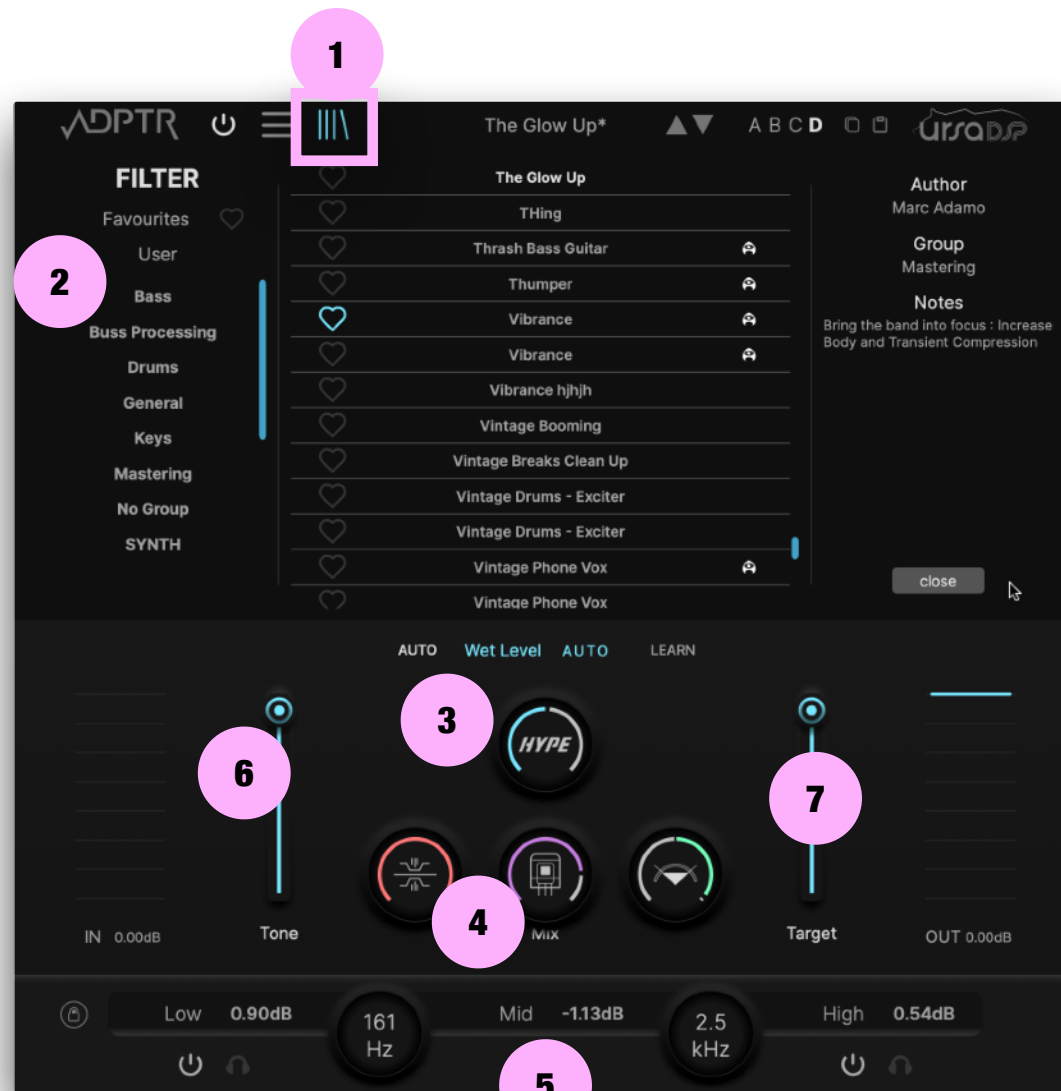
1

ADPTR

The Glow Up*

A B C D

ursaDSP

FILTER

Favourites

User

Bass

Buss Processing

Drums

General

Keys

Mastering

No Group

SYNTH

2

The Glow Up

THing

Thrash Bass Guitar

Thumper

Vibrance

Vibrance

Vibrance hjhjh

Vintage Booming

Vintage Breaks Clean Up

Vintage Drums - Exciter

Vintage Drums - Exciter

Vintage Phone Vox

Vintage Phone Vox

Author
Marc Adamo

Group
Mastering

Notes
Bring the band into focus : Increase Body and Transient Compression

close

AUTO Wet Level AUTO LEARN

3

HYPE

6

7

4

IN 0.00dB

Tone

Mix

Target

OUT 0.00dB

Low 0.90dB

161 Hz

Mid -1.13dB

2.5 kHz

High 0.54dB

5